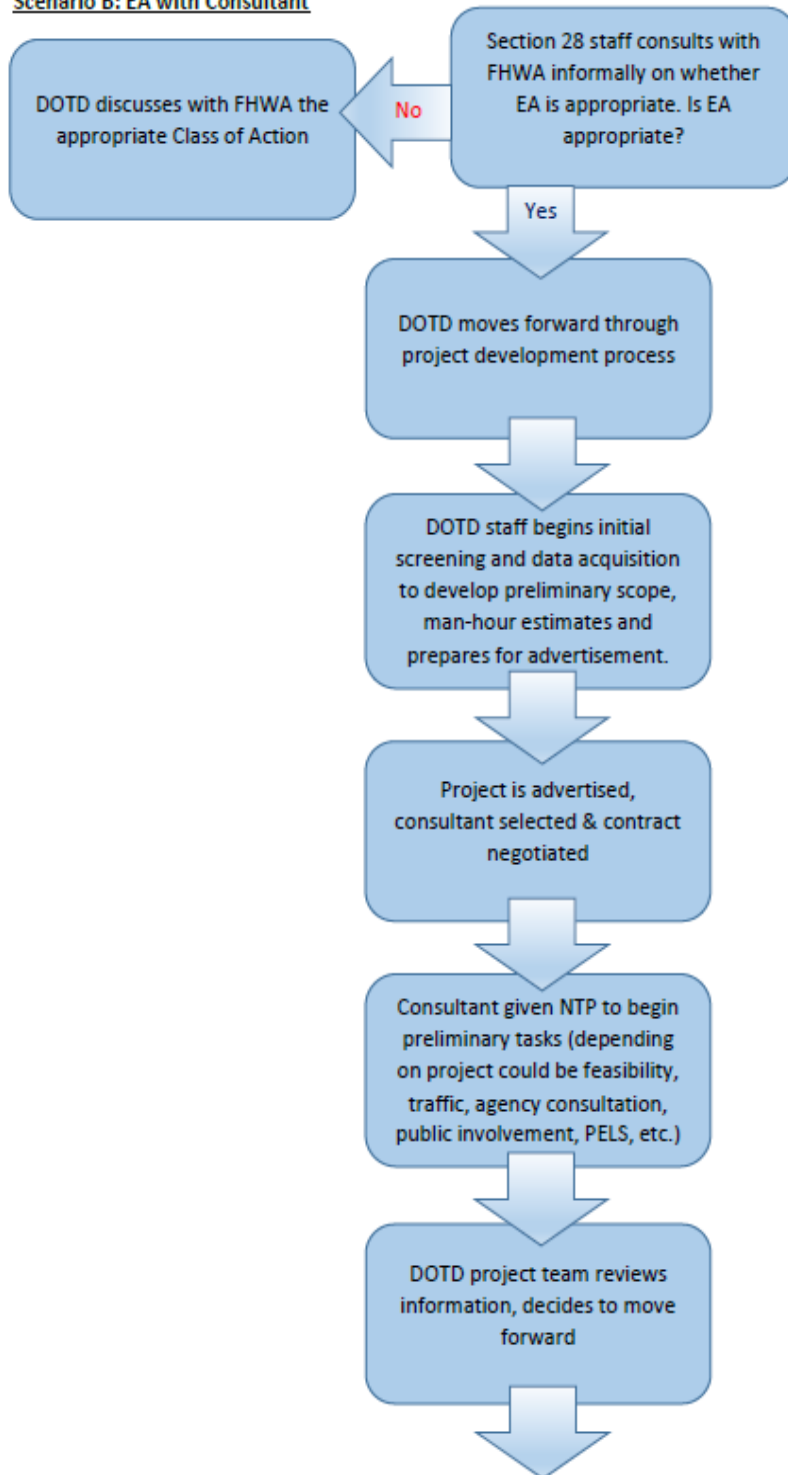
Scenario B: EA with Consultant

Section 28 staff consults with FHWA informally on whether EA is appropriate. Is EA appropriate?

No

DOTD discusses with FHWA the appropriate Class of Action

Yes

DOTD moves forward through project development process

DOTD staff begins initial screening and data acquisition to develop preliminary scope, man-hour estimates and prepares for advertisement.

Project is advertised, consultant selected & contract negotiated

Consultant given NTP to begin preliminary tasks (depending on project could be feasibility, traffic, agency consultation, public involvement, PELS, etc.)

DOTD project team reviews information, decides to move forward